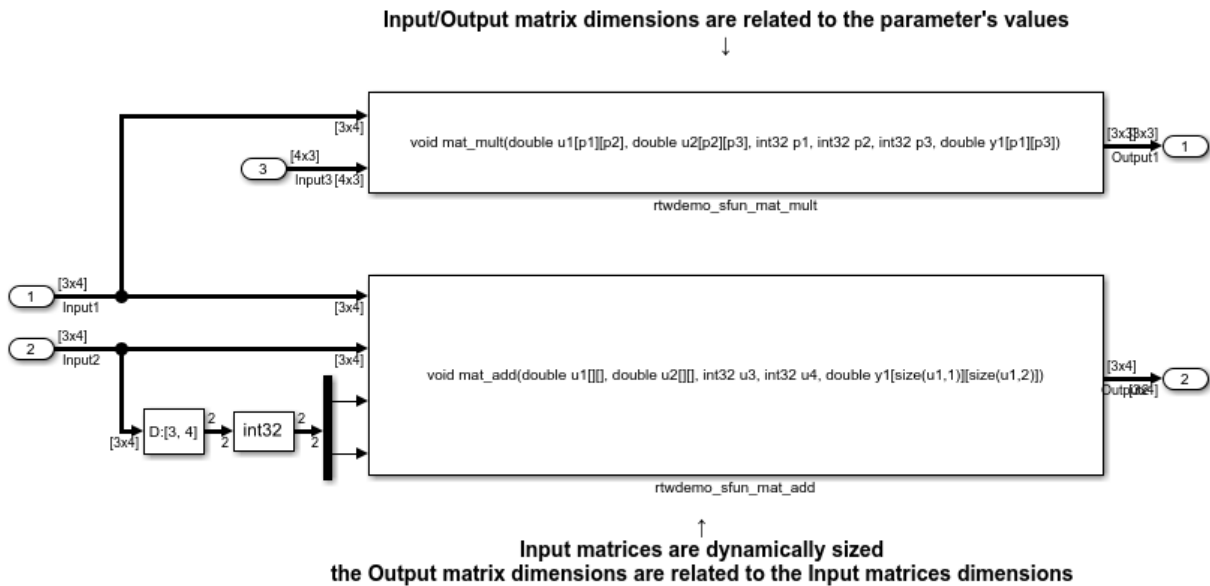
Input/Output matrix dimensions are related to the parameter's values
↓

[3x4]

3

[4x3]

Input3 [4x3]

void mat_mult(double u1[p1][p2], double u2[p2][p3], int32 p1, int32 p2, int32 p3, double y1[p1][p3])

[3x3][3x3]

Output1

1

rtwdemo_sfun_mat_mult

1

[3x4]

Input1

[3x4]

2

[3x4]

Input2

[3x4]

void mat_add(double u1[][], double u2[][], int32 u3, int32 u4, double y1[size(u1,1)][size(u1,2)])

[3x4]

Output2[3x4]

2

[3x4]

D:[3, 4]

2

2

int32

2

2

rtwdemo_sfun_mat_add

↑
Input matrices are dynamically sized
the Output matrix dimensions are related to the Input matrices dimensions